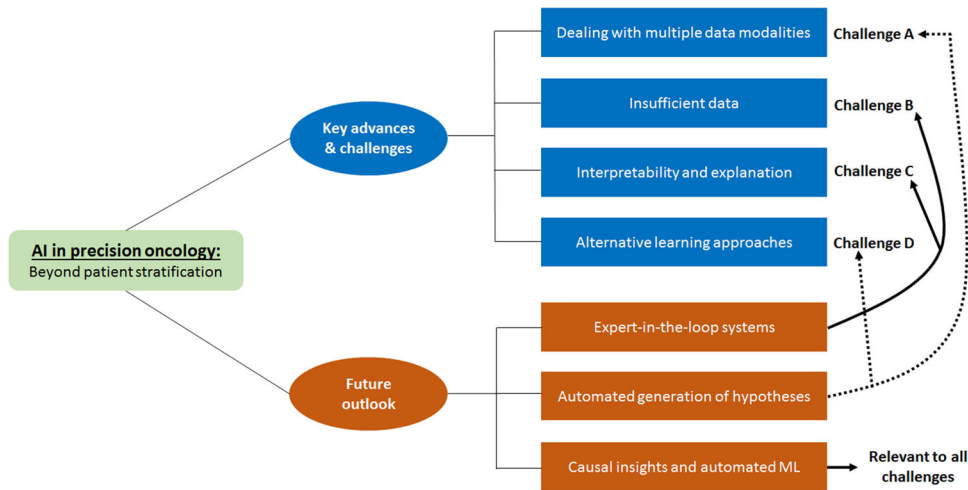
AI in precision oncology:
Beyond patient stratification

Key advances & challenges

Dealing with multiple data modalities

Challenge A

Insufficient data

Challenge B

Interpretability and explanation

Challenge C

Alternative learning approaches

Challenge D

Future outlook

Expert-in-the-loop systems

Automated generation of hypotheses

Causal insights and automated ML

Relevant to all challenges